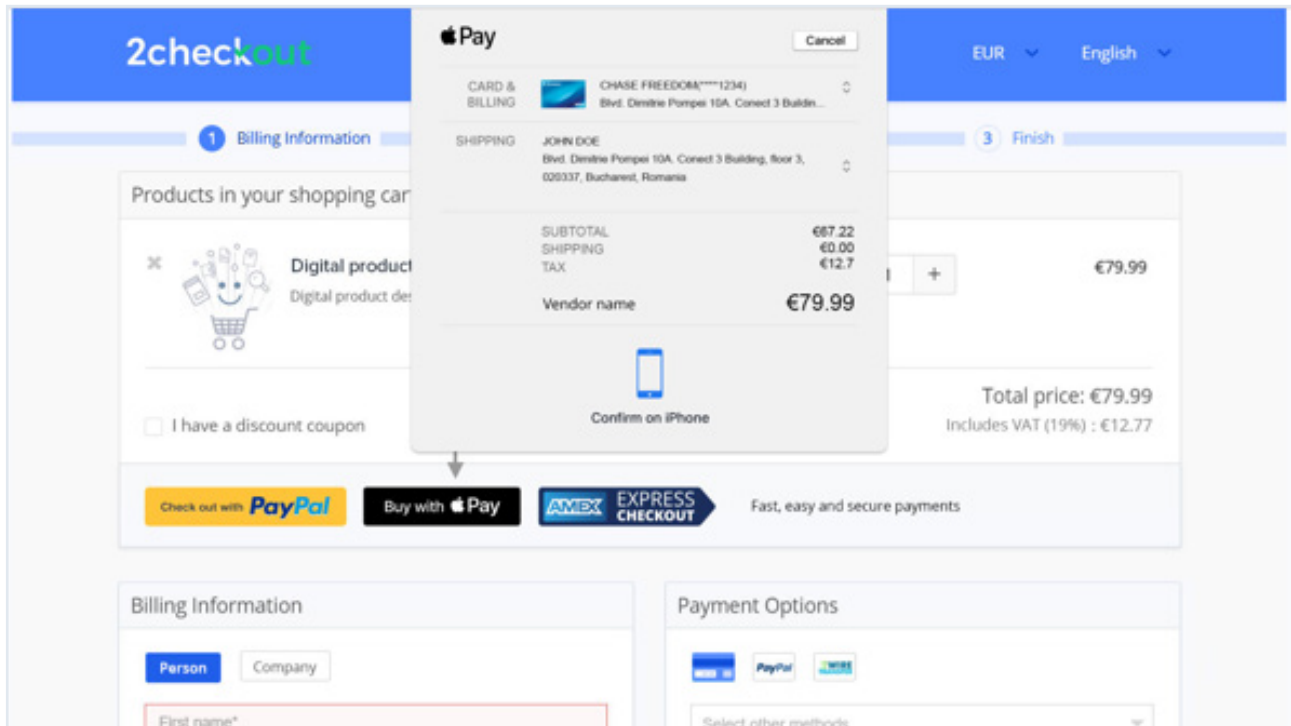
2checkout

EUR English

1 Billing Information

3 Finish

Products in your shopping car

Digital product
Digital product des

€79.99

+

I have a discount coupon

Total price: €79.99
Includes VAT (19%) : €12.77

 Pay

Cancel

CARD & BILLING
CHASE FREEDOM(****1234)
Blvd. Dimitrie Pompei 10A. Conect 3 Buildin...

SHIPPING
JOHN DOE
Blvd. Dimitrie Pompei 10A. Conect 3 Building, floor 3, 020337, Bucharest, Romania

| SUBTOTAL | €67.22 |
|---|---|
| SHIPPING | €0.00 |
| TAX | €12.7 |

Vendor name €79.99

Confirm on iPhone

Check out with PayPal

Buy with  Pay

AMEX EXPRESS CHECKOUT

Fast, easy and secure payments

Billing Information

Person Company

First name*

Payment Options

PayPal

WIRE

Select other methods